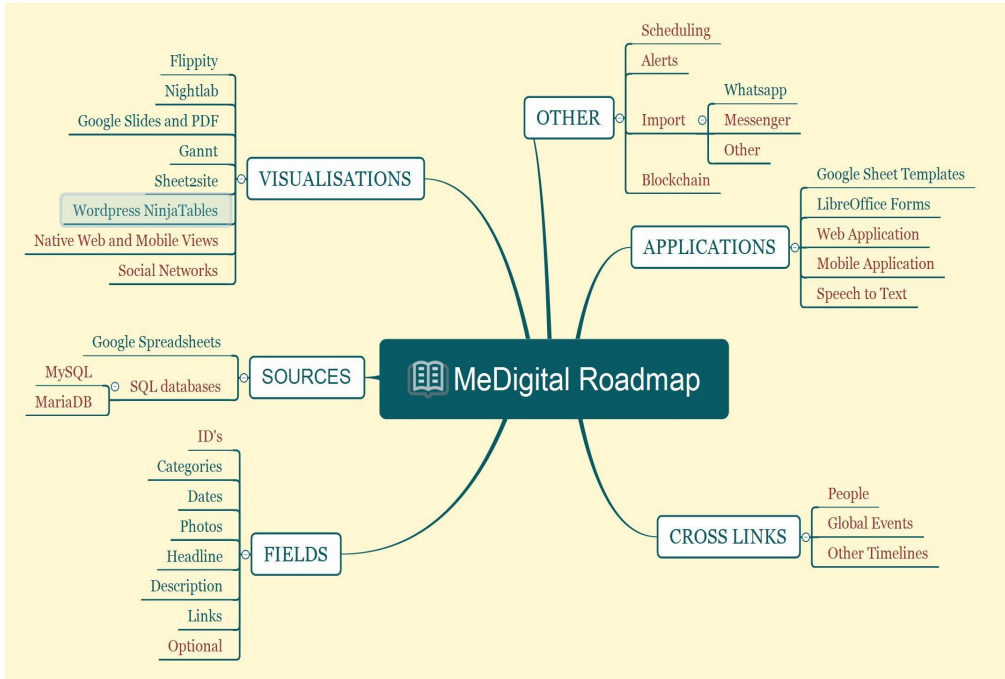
MeDigital Roadmap

VISUALISATIONS
Flippity
Nightlab
Google Slides and PDF
Gannt
Sheet2site
Wordpress NinjaTables
Native Web and Mobile Views
Social Networks

SOURCES
Google Spreadsheets
SQL databases
MySQL
MariaDB

FIELDS
ID's
Categories
Dates
Photos
Headline
Description
Links
Optional

OTHER
Scheduling
Alerts
Import
Whatsapp
Messenger
Other
Blockchain

APPLICATIONS
Google Sheet Templates
LibreOffice Forms
Web Application
Mobile Application
Speech to Text

CROSS LINKS
People
Global Events
Other Timelines